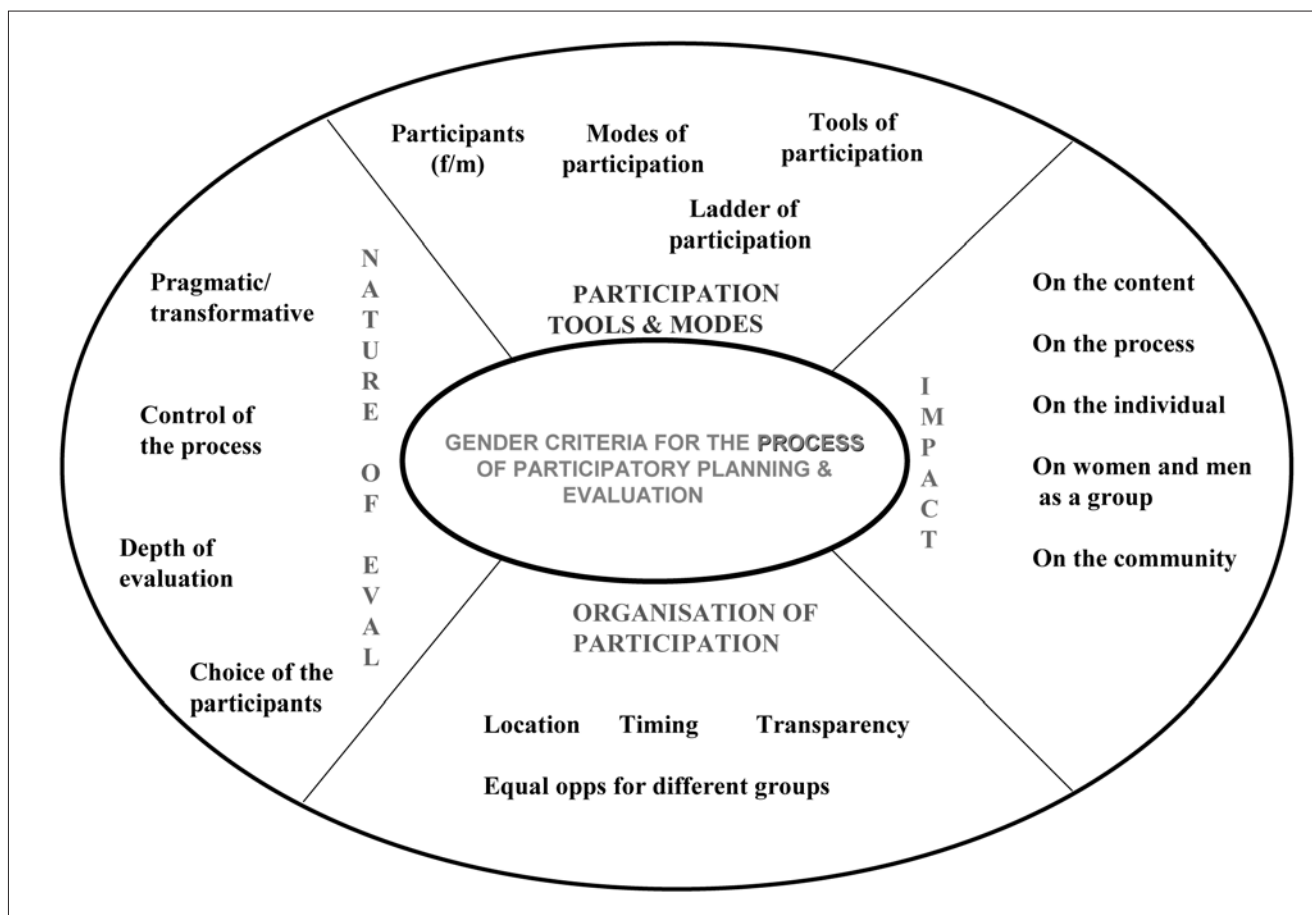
Participants (f/m)

Modes of participation

Tools of participation

Ladder of participation

PARTICIPATION TOOLS & MODES

NATURE OF EVAL

Pragmatic/ transformative

Control of the process

Depth of evaluation

Choice of the participants

GENDER CRITERIA FOR THE PROCESS OF PARTICIPATORY PLANNING & EVALUATION

IMPACT

On the content

On the process

On the individual

On women and men as a group

On the community

ORGANISATION OF PARTICIPATION

Location

Timing

Transparency

Equal opps for different groups